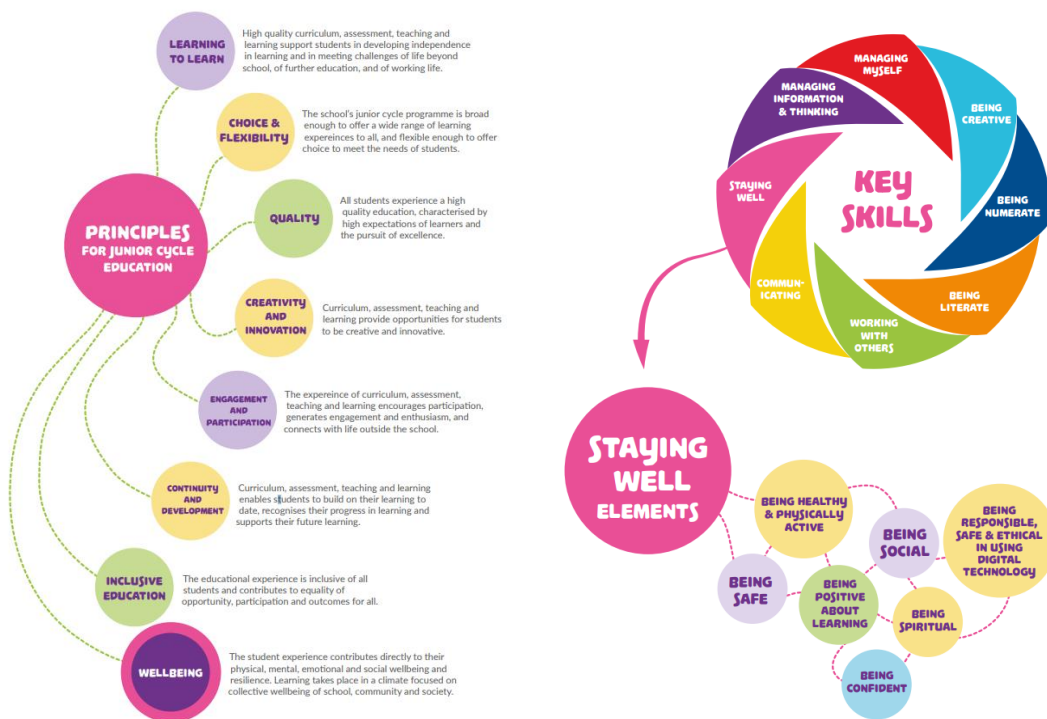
PRINCIPLES FOR JUNIOR CYCLE EDUCATION

LEARNING TO LEARN
High quality curriculum, assessment, teaching and learning support students in developing independence in learning and in meeting challenges of life beyond school, of further education, and of working life.

CHOICE & FLEXIBILITY
The school's junior cycle programme is broad enough to offer a wide range of learning expereinces to all, and flexible enough to offer choice to meet the needs of students.

QUALITY
All students experience a high quality education, characterised by high expectations of learners and the pursuit of excellence.

CREATIVITY AND INNOVATION
Curriculum, assessment, teaching and learning provide opportunities for students to be creative and innovative.

ENGAGEMENT AND PARTICIPATION
The expereince of curriculum, assessment, teaching and learning encourages participation, generates engagement and enthusiasm, and connects with life outside the school.

CONTINUITY AND DEVELOPMENT
Curriculum, assessment, teaching and learning enables students to build on their learning to date, recognises their progress in learning and supports their future learning.

INCLUSIVE EDUCATION
The educational experience is inclusive of all students and contributes to equality of opportunity, participation and outcomes for all.

WELLBEING
The student experience contributes directly to their physical, mental, emotional and social wellbeing and resilience. Learning takes place in a climate focused on collective wellbeing of school, community and society.

KEY SKILLS
MANAGING MYSELF
BEING CREATIVE
BEING NUMERATE
BEING LITERATE
WORKING WITH OTHERS
COMMUN-ICATING
STAYING WELL
MANAGING INFORMATION & THINKING

STAYING WELL ELEMENTS
BEING HEALTHY & PHYSICALLY ACTIVE
BEING SOCIAL
BEING RESPONSIBLE, SAFE & ETHICAL IN USING DIGITAL TECHNOLOGY
BEING SAFE
BEING POSITIVE ABOUT LEARNING
BEING SPIRITUAL
BEING CONFIDENT